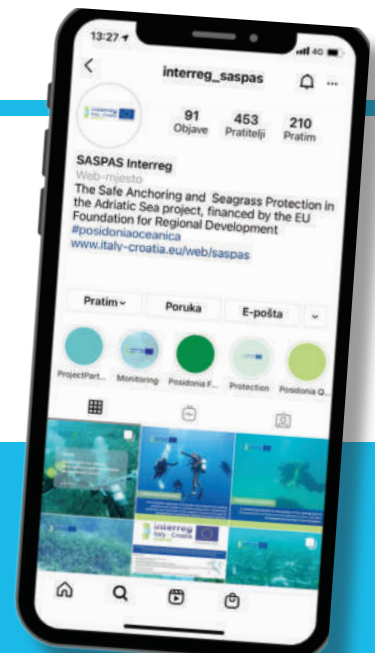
13:27
4G

interreg_saspas

91
Objave

453
Pratitelji

210
Pratim

SASPAS Interreg
Web-mjesto
The Safe Anchoring and Seagrass Protection in the Adriatic Sea project, financed by the EU Foundation for Regional Development
#posidoniaoceanica
www.italy-croatia.eu/web/saspas

Pratim
Poruka
E-pošta

ProjectPart...
Monitoring
Posidonia F...
Protection
Posidonia O...

interreg
Italy - Croatia